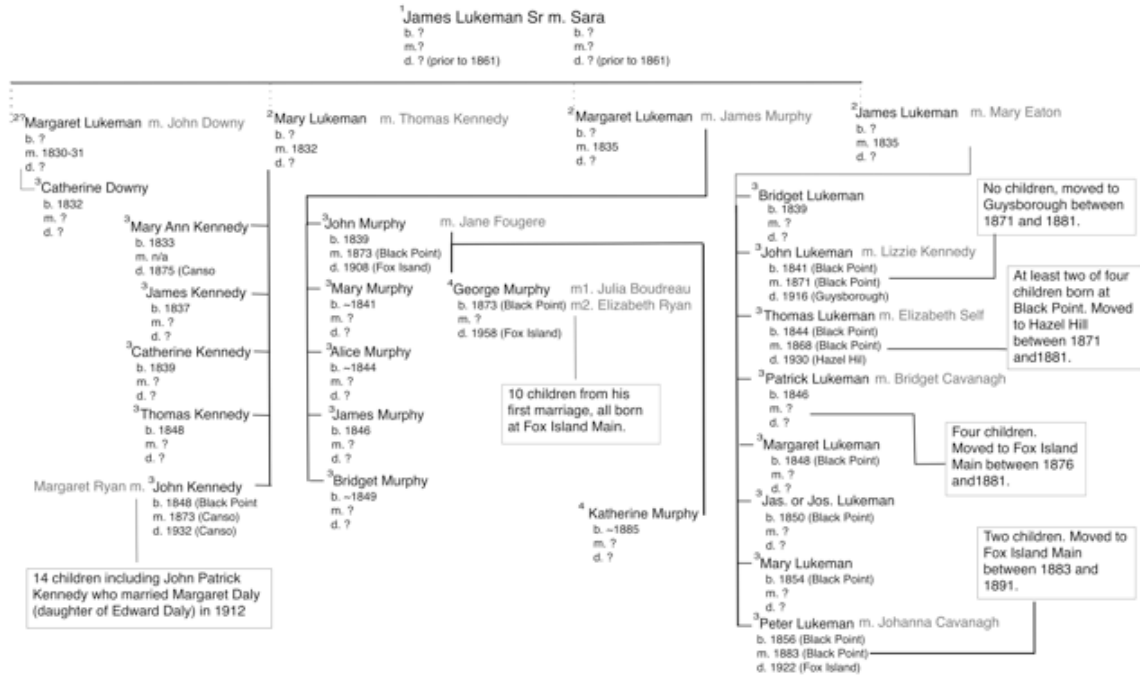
$^1$James Lukeman Sr m. Sara
b. ?
m.?
d. ? (prior to 1861)
b. ?
m.?
d. ? (prior to 1861)

$^{2?}$Margaret Lukeman m. John Downy
b. ?
m. 1830-31
d. ?

$^3$Catherine Downy
b. 1832
m. ?
d. ?

$^2$Mary Lukeman m. Thomas Kennedy
b. ?
m. 1832
d. ?

$^3$Mary Ann Kennedy
b. 1833
m. n/a
d. 1875 (Canso

$^3$James Kennedy
b. 1837
m. ?
d. ?

$^3$Catherine Kennedy
b. 1839
m. ?
d. ?

$^3$Thomas Kennedy
b. 1848
m. ?
d. ?

Margaret Ryan m. $^3$John Kennedy
b. 1848 (Black Point
m. 1873 (Canso)
d. 1932 (Canso)

14 children including John Patrick Kennedy who married Margaret Daly (daughter of Edward Daly) in 1912

$^2$Margaret Lukeman m. James Murphy
b. ?
m. 1835
d. ?

$^3$John Murphy m. Jane Fougere
b. 1839
m. 1873 (Black Point)
d. 1908 (Fox Isand)

$^4$George Murphy m1. Julia Boudreau m2. Elizabeth Ryan
b. 1873 (Black Point)
m. ?
d. 1958 (Fox Island)

10 children from his first marriage, all born at Fox Island Main.

$^4$Katherine Murphy
b. ~1885
m. ?
d. ?

$^3$Mary Murphy
b. ~1841
m. ?
d. ?

$^3$Alice Murphy
b. ~1844
m. ?
d. ?

$^3$James Murphy
b. 1846
m. ?
d. ?

$^3$Bridget Murphy
b. ~1849
m. ?
d. ?

$^2$James Lukeman m. Mary Eaton
b. ?
m. 1835
d. ?

$^3$Bridget Lukeman
b. 1839
m. ?
d. ?

No children, moved to Guysborough between 1871 and 1881.

$^3$John Lukeman m. Lizzie Kennedy
b. 1841 (Black Point)
m. 1871 (Black Point)
d. 1916 (Guysborough)

At least two of four children born at Black Point. Moved to Hazel Hill between 1871 and1881.

$^3$Thomas Lukeman m. Elizabeth Self
b. 1844 (Black Point)
m. 1868 (Black Point)
d. 1930 (Hazel Hil)

$^3$Patrick Lukeman m. Bridget Cavanagh
b. 1846
m. ?
d. ?

Four children. Moved to Fox Island Main between 1876 and1881.

$^3$Margaret Lukeman
b. 1848 (Black Point)
m. ?
d. ?

$^3$Jas. or Jos. Lukeman
b. 1850 (Black Point)
m. ?
d. ?

$^3$Mary Lukeman
b. 1854 (Black Point)
m. ?
d. ?

Two children. Moved to Fox Island Main between 1883 and 1891.

$^3$Peter Lukeman m. Johanna Cavanagh
b. 1856 (Black Point)
m. 1883 (Black Point)
d. 1922 (Fox Island)